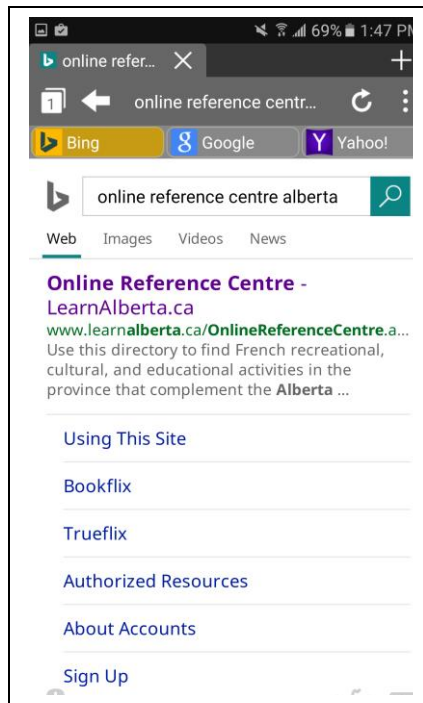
69% 1:47 PM

online refer...

1

online reference centr...

Bing

Google

Yahoo!

online reference centre alberta

Web Images Videos News

Online Reference Centre - LearnAlberta.ca

www.learnalberta.ca/OnlineReferenceCentre.a...

Use this directory to find French recreational, cultural, and educational activities in the province that complement the Alberta ...

Using This Site

Bookflix

Trueflix

Authorized Resources

About Accounts

Sign Up